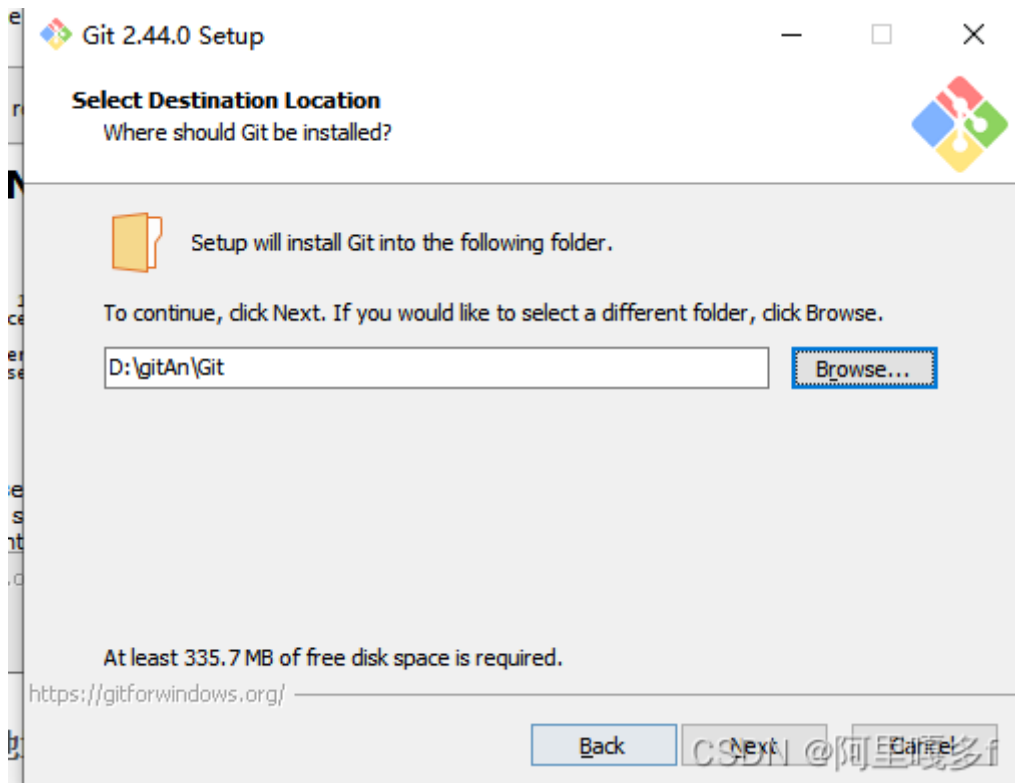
Git 2.44.0 Setup

Select Destination Location
Where should Git be installed?

Setup will install Git into the following folder.

To continue, click Next. If you would like to select a different folder, click Browse.

D:\gitAn\Git

Browse...

At least 335.7 MB of free disk space is required.

https://gitforwindows.org/

Back

Next

Cancel

CSDN @阿里嘎多f